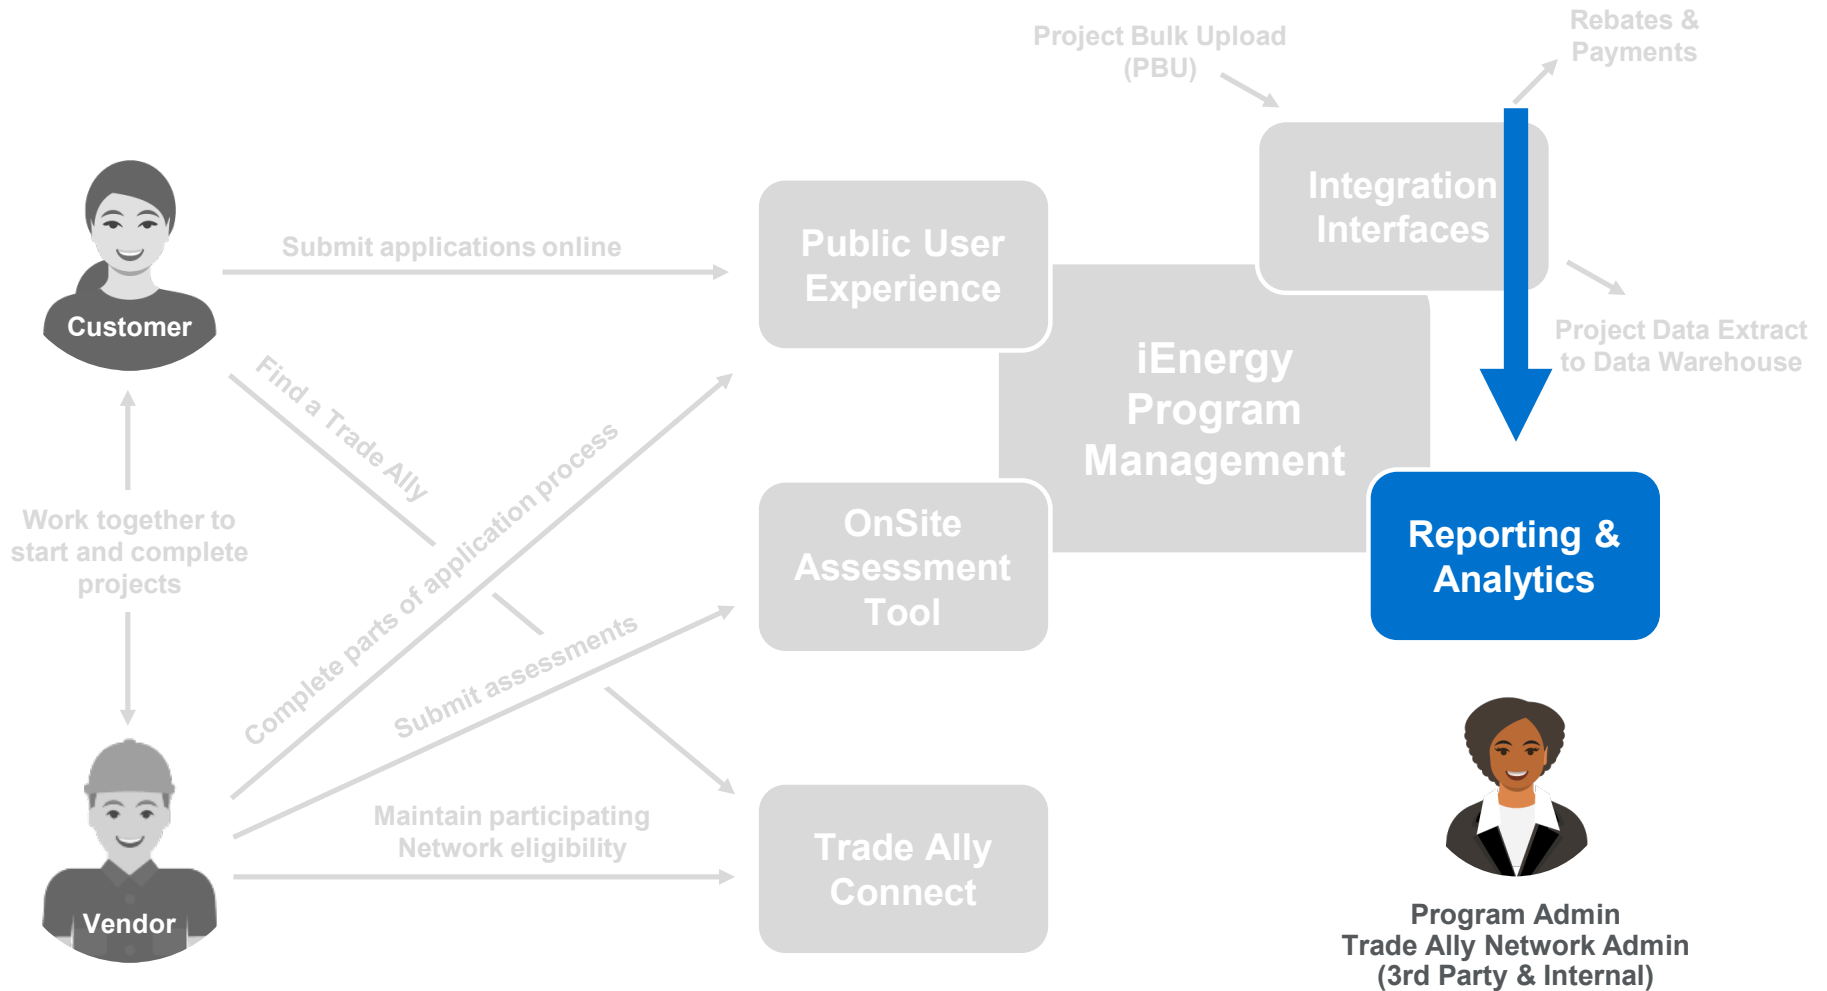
Project Bulk Upload (PBU)

Rebates & Payments

Integration Interfaces

Public User Experience

iEnergy Program Management

Project Data Extract to Data Warehouse

Customer

Submit applications online

Find a Trade Ally

Complete parts of application process

Work together to start and complete projects

OnSite Assessment Tool

Reporting & Analytics

Submit assessments

Maintain participating Network eligibility

Trade Ally Connect

Vendor

Program Admin
Trade Ally Network Admin
(3rd Party & Internal)